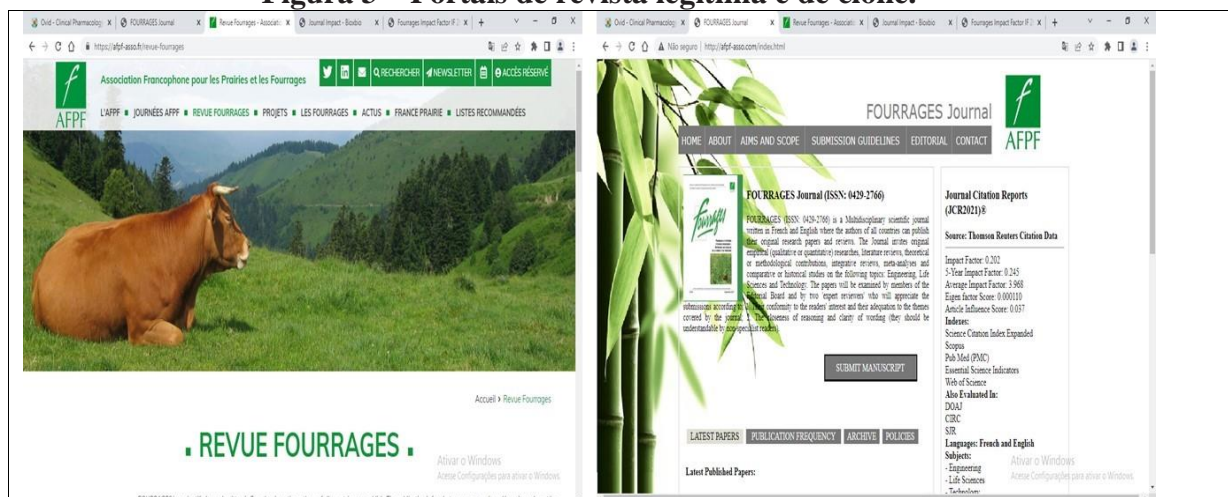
Figura 5 – Portais de revista legítima e de clone.

Ovid - Clinical Pharmacology | FOURRAGES Journal | Revue Fourrages - Associati | Journal Impact - Biodsio | Fourrages Impact Factor IF | +

https://afpf-asso.fr/revue-fourrages

Association Francophone pour les Prairies et les Fourrages

RECHERCHER | NEWSLETTER | ACCÈS RÉSERVÉ

AFPF

L'AFPF ■ JOURNÉES AFPF ■ REVUE FOURRAGES ■ PROJETS ■ LES FOURRAGES ■ ACTUS ■ FRANCE PRAIRIE ■ LISTES RECOMMANDÉES

Accueil › Revue Fourrages

. REVUE FOURRAGES .

Ativar o Windows
Acesse Configurações para ativar o Windows.

Ovid - Clinical Pharmacology | FOURRAGES Journal | Revue Fourrages - Associati | Journal Impact - Biodsio | Fourrages Impact Factor IF | +

Não seguro | http://afpf-asso.com/index.html

FOURRAGES Journal

AFPF

HOME | ABOUT | AIMS AND SCOPE | SUBMISSION GUIDELINES | EDITORIAL | CONTACT

FOURRAGES Journal (ISSN: 0429-2766)

FOURRAGES (ISSN: 0429-2766) is a Multidisciplinary scientific journal written in French and English where the authors of all countries can publish their original research papers and reviews. The Journal invites original empirical (qualitative or quantitative) researches, literature reviews, theoretical or methodological contributions, integrative reviews, meta-analyses and comparative or historical studies on the following topics: Engineering, Life Sciences and Technology. The papers will be examined by members of the Editorial Board and by two expert reviewers who will appreciate the submissions according to their conformity to the readers' interest and their adequation to the themes covered by the journal, the closeness of reasoning and clarity of wording (they should be understandable by non-specialist readers).

SUBMIT MANUSCRIPT

LATEST PAPERS | PUBLICATION FREQUENCY | ARCHIVE | POLICIES

Latest Published Papers:

Journal Citation Reports (JCR2021)®

Source: Thomson Reuters Citation Data

Impact Factor: 0.202
5-Year Impact Factor: 0.245
Average Impact Factor: 3.968
Eigen factor Score: 0.000110
Article Influence Score: 0.037

Indexes:
Science Citation Index Expanded
Scopus
Pub Med (PMC)
Essential Science Indicators
Web of Science

Also Evaluated In:
DOAJ
CIRC
SJR

Languages: French and English

Subjects:
- Engineering
- Life Sciences
- Technology

Ativar o Windows
Acesse Configurações para ativar o Windows.